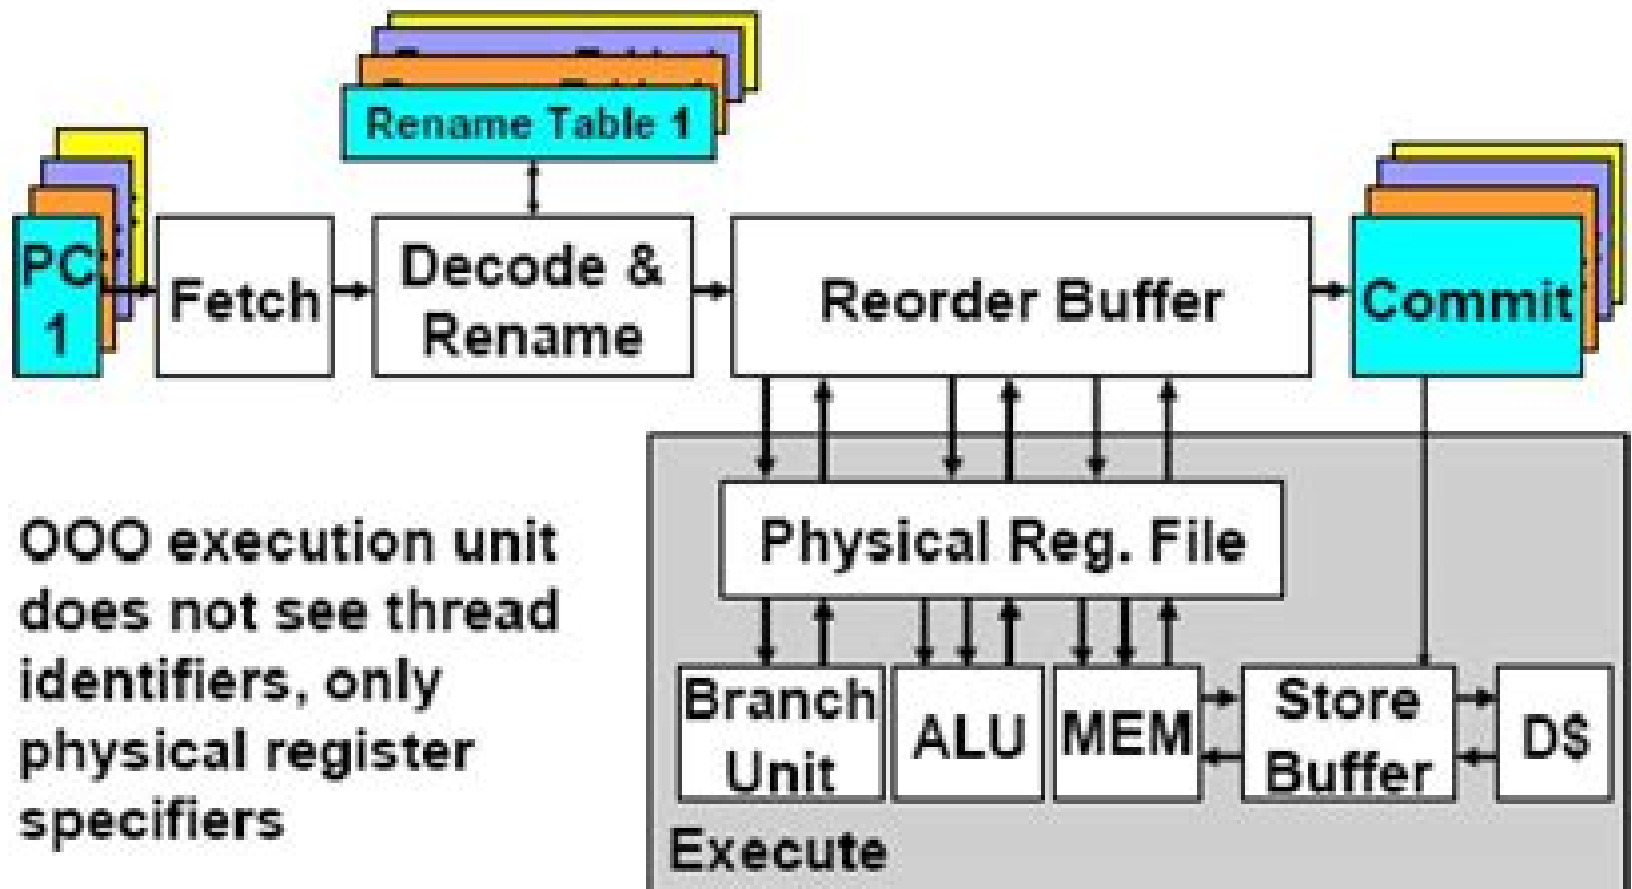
Rename Table 1

PC 1

Fetch

Decode & Rename

Reorder Buffer

Commit

Physical Reg. File

Branch Unit

ALU

MEM

Store Buffer

D$

Execute

OOO execution unit does not see thread identifiers, only physical register specifiers